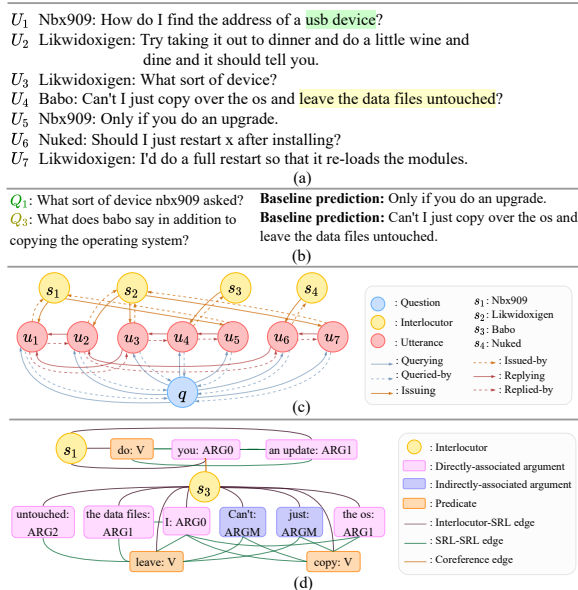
$U_1$ Nbx909: How do I find the address of a usb device?
$U_2$ Likwidoxigen: Try taking it out to dinner and do a little wine and dine and it should tell you.
$U_3$ Likwidoxigen: What sort of device?
$U_4$ Babo: Can't I just copy over the os and leave the data files untouched?
$U_5$ Nbx909: Only if you do an upgrade.
$U_6$ Nuked: Should I just restart x after installing?
$U_7$ Likwidoxigen: I'd do a full restart so that it re-loads the modules.
(a)

$Q_1$: What sort of device nbx909 asked?
$Q_3$: What does babo say in addition to copying the operating system?

**Baseline prediction:** Only if you do an upgrade.
**Baseline prediction:** Can't I just copy over the os and leave the data files untouched.
(b)

$s_1$ $s_2$ $s_3$ $s_4$
$u_1$ $u_2$ $u_3$ $u_4$ $u_5$ $u_6$ $u_7$
$q$

: Question
: Interlocutor
: Utterance
$s_1$: Nbx909
$s_2$: Likwidoxigen
$s_3$: Babo
$s_4$: Nuked
: Querying
: Queried-by
: Issuing
: Issued-by
: Replying
: Replied-by
(c)

$s_1$
do: V
you: ARG0
an update: ARG1
$s_3$
untouched: ARG2
the data files: ARG1
I: ARG0
Can't: ARGM
just: ARGM
the os: ARG1
leave: V
copy: V

: Interlocutor
: Directly-associated argument
: Indirectly-associated argument
: Predicate
: Interlocutor-SRL edge
: SRL-SRL edge
: Coreference edge
(d)